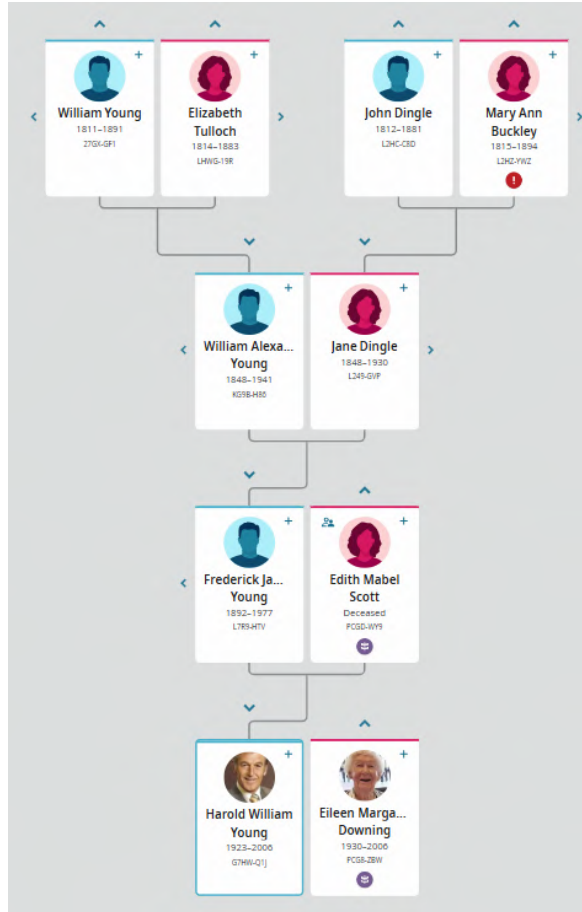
William Young
1811–1891
27GX-GF1

Elizabeth Tulloch
1814–1883
LHWG-19R

John Dingle
1812–1881
L2HC-CBD

Mary Ann Buckley
1815–1894
L2HZ-YWZ

William Alexa... Young
1848–1941
KG9B-H86

Jane Dingle
1848–1930
L249-GVP

Frederick Ja... Young
1892–1977
L7R9-HTV

Edith Mabel Scott
Deceased
PCGD-WY9

Harold William Young
1923–2006
G7HW-Q1J

Eileen Marga... Downing
1930–2006
PCG8-ZBW